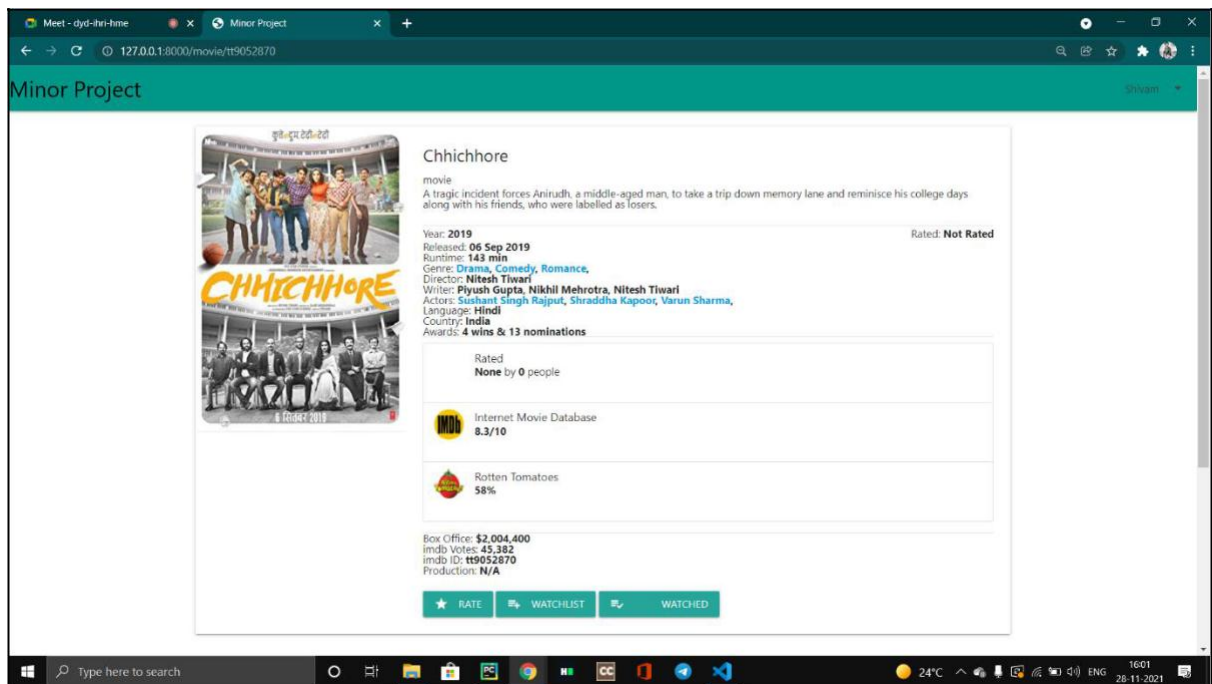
Meet - dyd-ihri-hme
Minor Project
127.0.0.1:8000/movie/tt9052870

Minor Project
Shivam

CHHICHHORE
6 सितंबर 2019

Chhichhore

movie
A tragic incident forces Anirudh, a middle-aged man, to take a trip down memory lane and reminisce his college days along with his friends, who were labelled as losers.

Year: 2019
Rated: Not Rated
Released: 06 Sep 2019
Runtime: 143 min
Genre: Drama, Comedy, Romance,
Director: Nitesh Tiwari
Writer: Piyush Gupta, Nikhil Mehrotra, Nitesh Tiwari
Actors: Sushant Singh Rajput, Shraddha Kapoor, Varun Sharma,
Language: Hindi
Country: India
Awards: 4 wins & 13 nominations

Rated
None by 0 people

IMDb
Internet Movie Database
8.3/10

Rotten Tomatoes
58%

Box Office: $2,004,400
imdb Votes: 45,382
imdb ID: tt9052870
Production: N/A

RATE
WATCHLIST
WATCHED

Type here to search
24°C ENG 16:01 28-11-2021